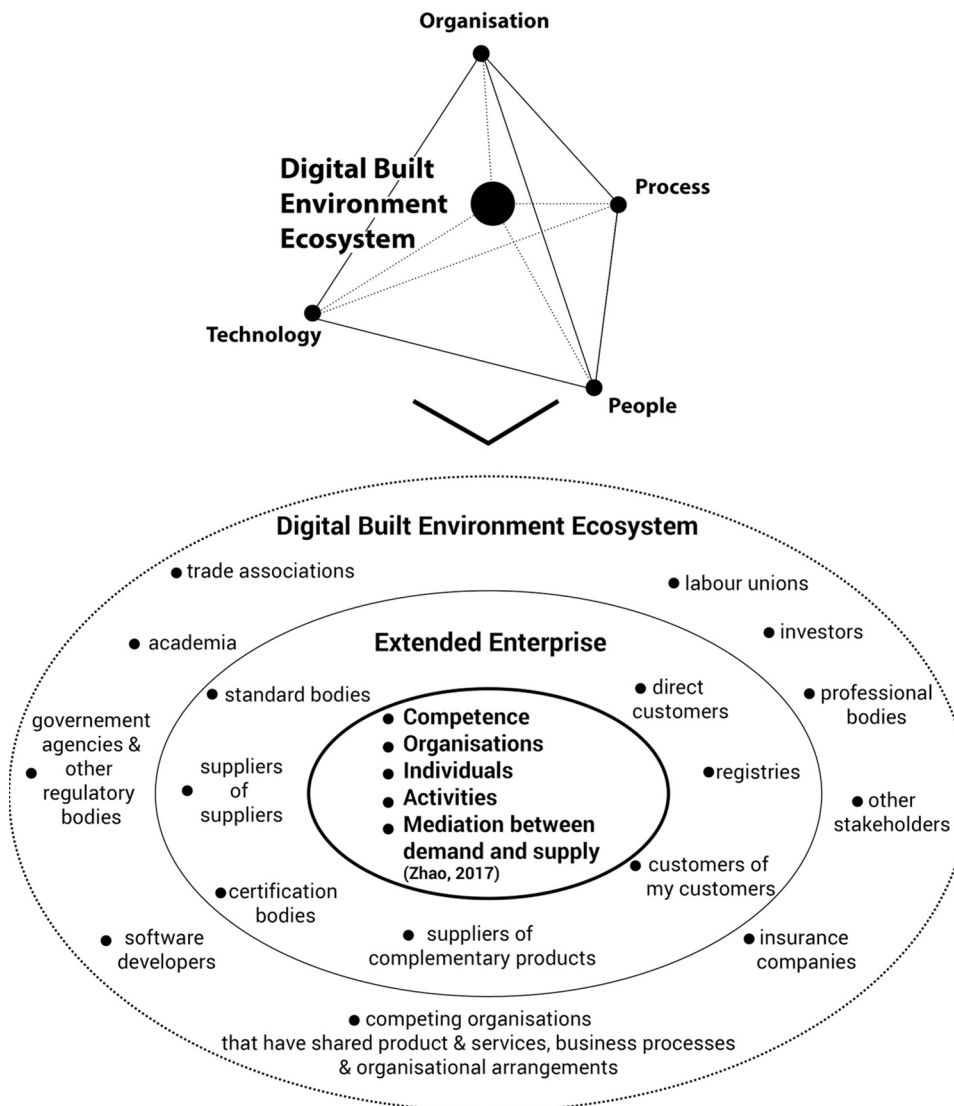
Organisation

Digital Built Environment Ecosystem

Process

Technology

People

Digital Built Environment Ecosystem

trade associations

labour unions

academia

investors

Extended Enterprise

standard bodies

direct customers

professional bodies

governement agencies & other regulatory bodies

Competence
Organisations
Individuals
Activities
Mediation between demand and supply
(Zhao, 2017)

suppliers of suppliers

registries

other stakeholders

customers of my customers

certification bodies

software developers

suppliers of complementary products

insurance companies

competing organisations that have shared product & services, business processes & organisational arrangements